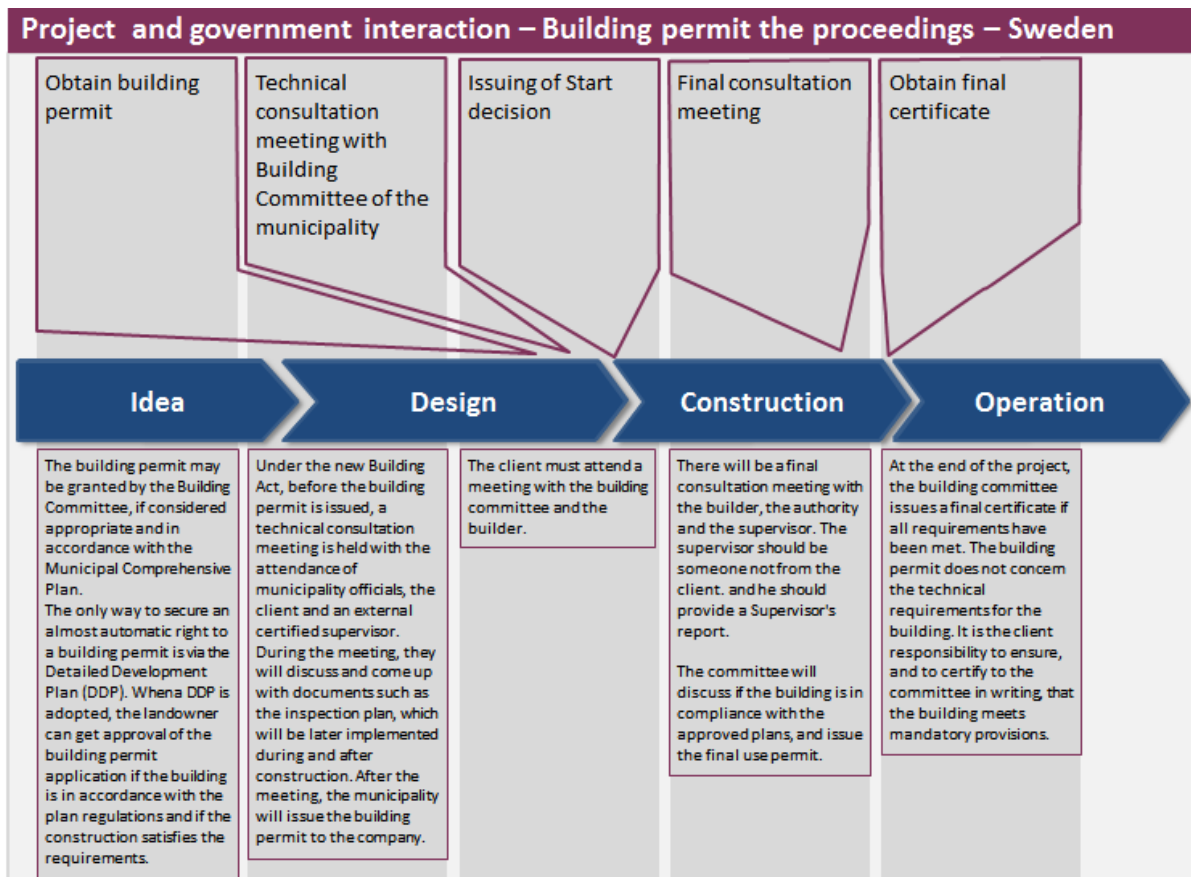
Project and government interaction – Building permit the proceedings – Sweden

Obtain building permit

Technical consultation meeting with Building Committee of the municipality

Issuing of Start decision

Final consultation meeting

Obtain final certificate

Idea

Design

Construction

Operation

The building permit may be granted by the Building Committee, if considered appropriate and in accordance with the Municipal Comprehensive Plan.
The only way to secure an almost automatic right to a building permit is via the Detailed Development Plan (DDP). Whena DDP is adopted, the landowner can get approval of the building permit application if the building is in accordance with the plan regulations and if the construction satisfies the requirements.

Under the new Building Act, before the building permit is issued, a technical consultation meeting is held with the attendance of municipality officials, the client and an external certified supervisor. During the meeting, they will discuss and come up with documents such as the inspection plan, which will be later implemented during and after construction. After the meeting, the municipality will issue the building permit to the company.

The client must attend a meeting with the building committee and the builder.

There will be a final consultation meeting with the builder, the authority and the supervisor. The supervisor should be someone not from the client. and he should provide a Supervisor's report.

The committee will discuss if the building is in compliance with the approved plans, and issue the final use permit.

At the end of the project, the building committee issues a final certificate if all requirements have been met. The building permit does not concern the technical requirements for the building. It is the client responsibility to ensure, and to certify to the committee in writing, that the building meets mandatory provisions.